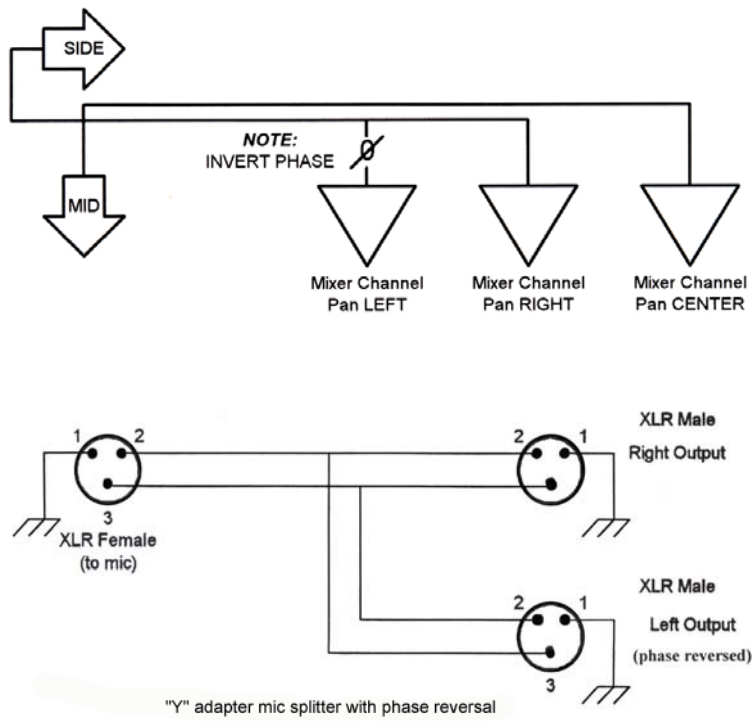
SIDE

NOTE:
INVERT PHASE

$\emptyset$

MID

Mixer Channel
Pan LEFT

Mixer Channel
Pan RIGHT

Mixer Channel
Pan CENTER

1 2

3

XLR Female
(to mic)

2 1

XLR Male

Right Output

XLR Male

2 1

Left Output

(phase reversed)

3

"Y" adapter mic splitter with phase reversal